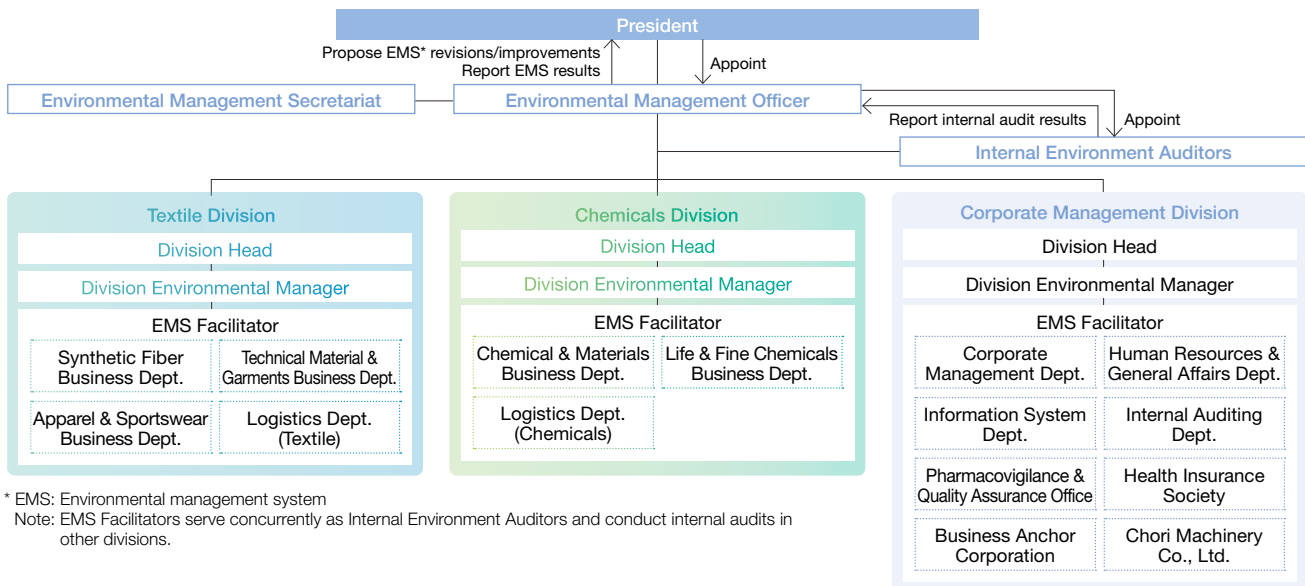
President

Propose EMS* revisions/improvements
Report EMS results

Appoint

Environmental Management Secretariat

Environmental Management Officer

Report internal audit results

Appoint

Internal Environment Auditors

Textile Division

Division Head

Division Environmental Manager

EMS Facilitator

Synthetic Fiber Business Dept.

Technical Material & Garments Business Dept.

Apparel & Sportswear Business Dept.

Logistics Dept. (Textile)

Chemicals Division

Division Head

Division Environmental Manager

EMS Facilitator

Chemical & Materials Business Dept.

Life & Fine Chemicals Business Dept.

Logistics Dept. (Chemicals)

Corporate Management Division

Division Head

Division Environmental Manager

EMS Facilitator

Corporate Management Dept.

Human Resources & General Affairs Dept.

Information System Dept.

Internal Auditing Dept.

Pharmacovigilance & Quality Assurance Office

Health Insurance Society

Business Anchor Corporation

Chori Machinery Co., Ltd.

* EMS: Environmental management system
Note: EMS Facilitators serve concurrently as Internal Environment Auditors and conduct internal audits in other divisions.